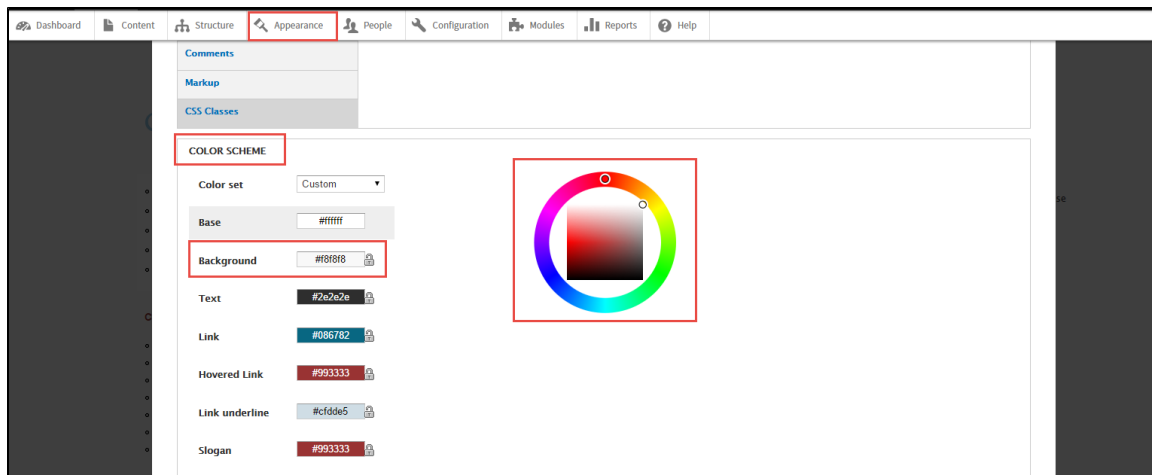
Dashboard Content Structure Appearance People Configuration Modules Reports Help

Comments
Markup
CSS Classes

COLOR SCHEME

Color set Custom

Base #ffffff

Background #f8f8f8

Text #2e2e2e

Link #086782

Hovered Link #993333

Link underline #cfdde5

Slogan #993333